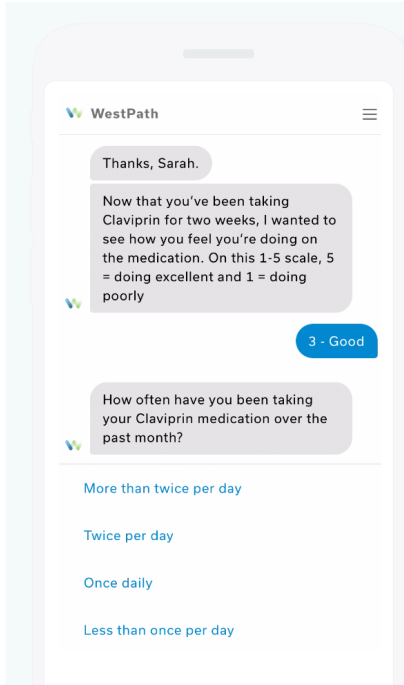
WestPath

Thanks, Sarah.

Now that you've been taking Claviprin for two weeks, I wanted to see how you feel you're doing on the medication. On this 1-5 scale, 5 = doing excellent and 1 = doing poorly

3 - Good

How often have you been taking your Claviprin medication over the past month?

More than twice per day

Twice per day

Once daily

Less than once per day